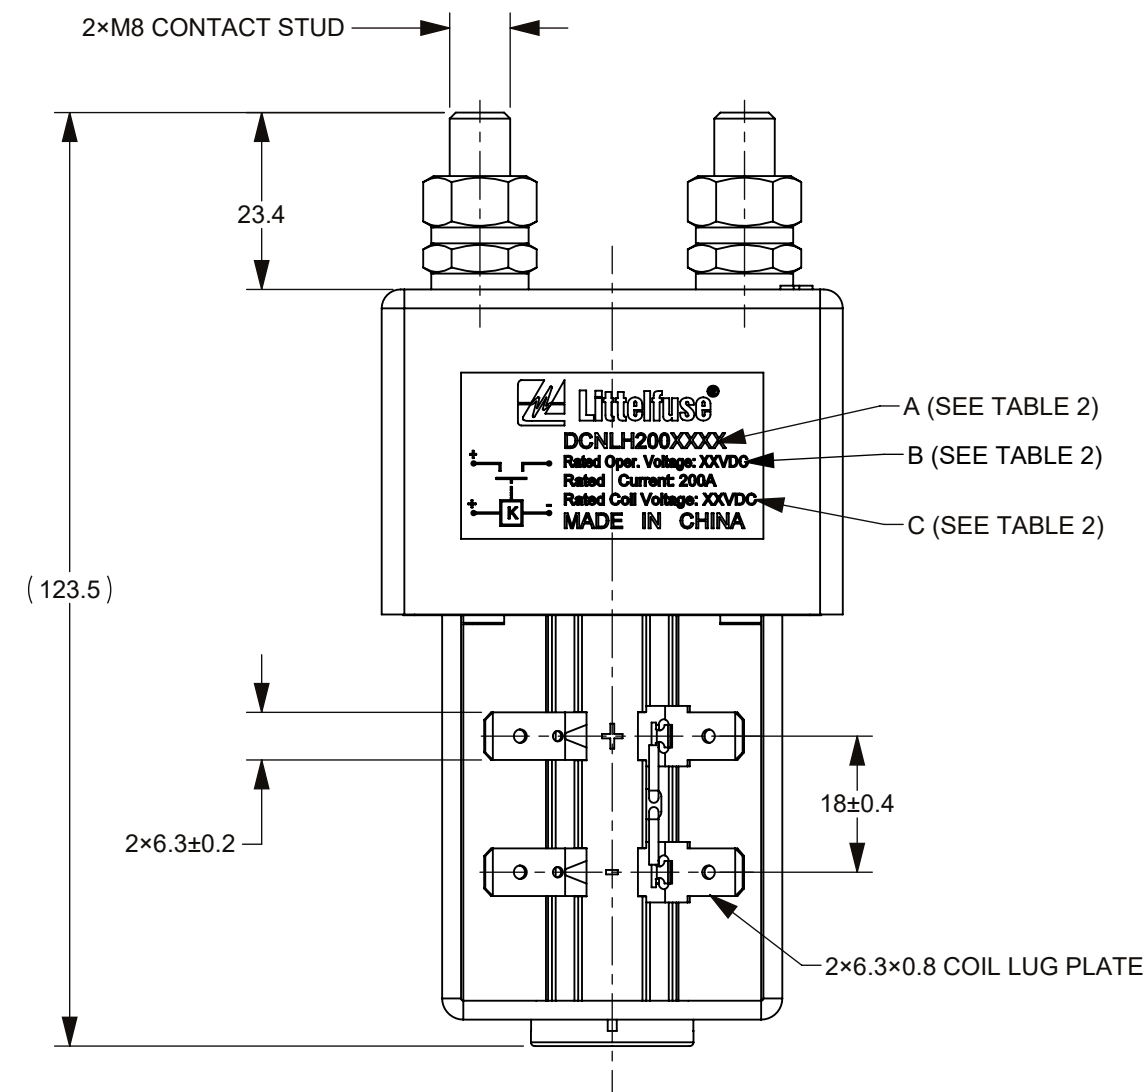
2×M8 CONTACT STUD

23.4

Littelfuse

DCNLH200XXXX

Rated Oper. Voltage: XXVDC

Rated Current: 200A

Rated Coil Voltage: XXVDC

MADE IN CHINA

K

+

+

-

A (SEE TABLE 2)

B (SEE TABLE 2)

C (SEE TABLE 2)

(123.5)

+

-

18±0.4

2×6.3±0.2

2×6.3×0.8 COIL LUG PLATE